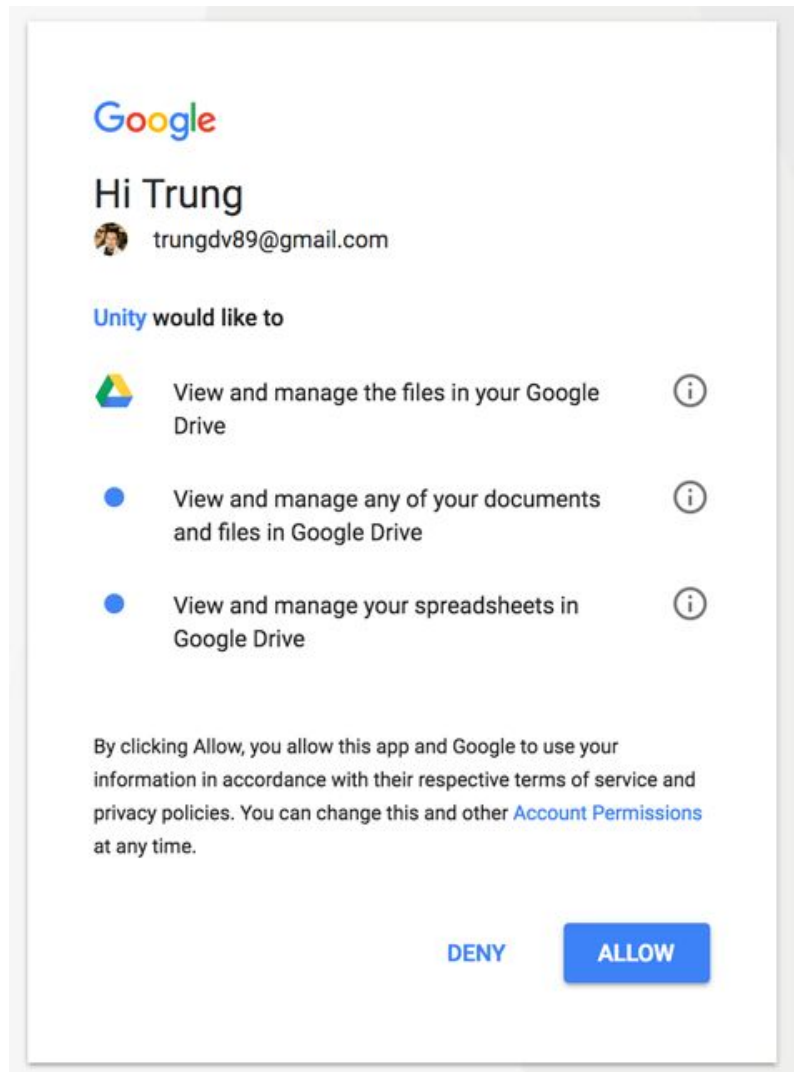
Google

Hi Trung

trungdv89@gmail.com

Unity would like to

View and manage the files in your Google Drive

View and manage any of your documents and files in Google Drive

View and manage your spreadsheets in Google Drive

By clicking Allow, you allow this app and Google to use your information in accordance with their respective terms of service and privacy policies. You can change this and other Account Permissions at any time.

DENY

ALLOW